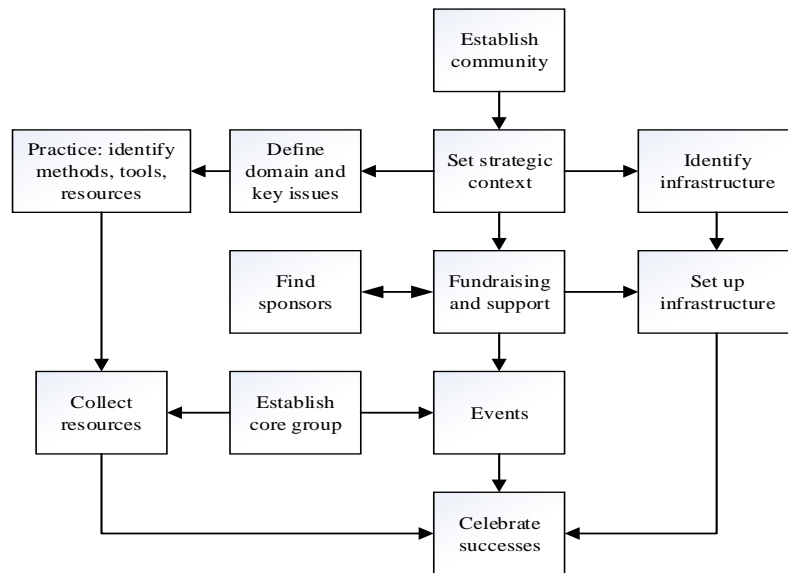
Establish community

Practice: identify methods, tools, resources

Define domain and key issues

Set strategic context

Identify infrastructure

Find sponsors

Fundraising and support

Set up infrastructure

Collect resources

Establish core group

Events

Celebrate successes